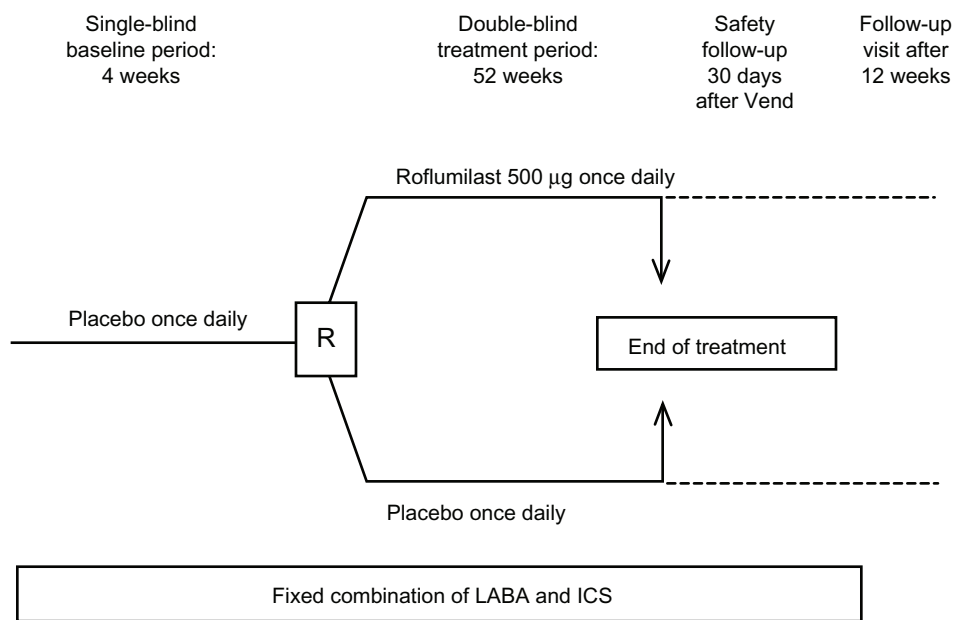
Single-blind baseline period: 4 weeks

Double-blind treatment period: 52 weeks

Safety follow-up 30 days after Vend

Follow-up visit after 12 weeks

Roflumilast 500 μg once daily

Placebo once daily

R

End of treatment

Placebo once daily

Fixed combination of LABA and ICS